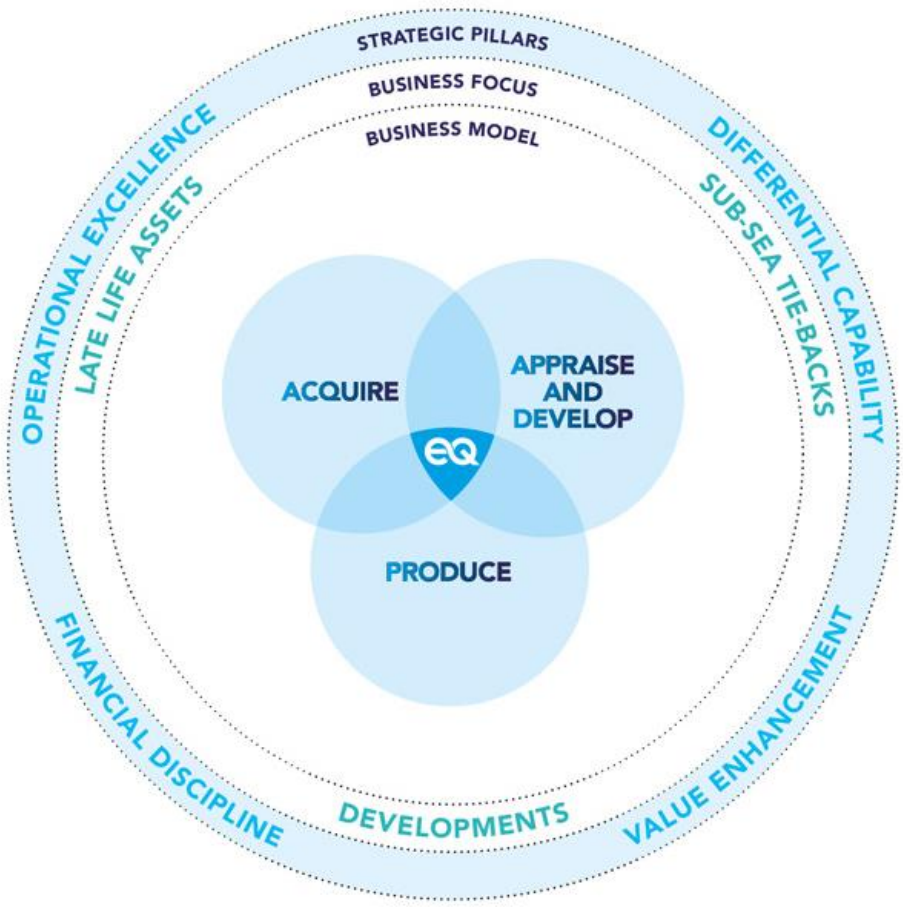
STRATEGIC PILLARS
BUSINESS FOCUS
BUSINESS MODEL

OPERATIONAL EXCELLENCE
DIFFERENTIAL CAPABILITY
FINANCIAL DISCIPLINE
VALUE ENHANCEMENT

LATE LIFE ASSETS
SUB-SEA TIE-BACKS
DEVELOPMENTS

ACQUIRE
APPRAISE AND DEVELOP
PRODUCE
EQ